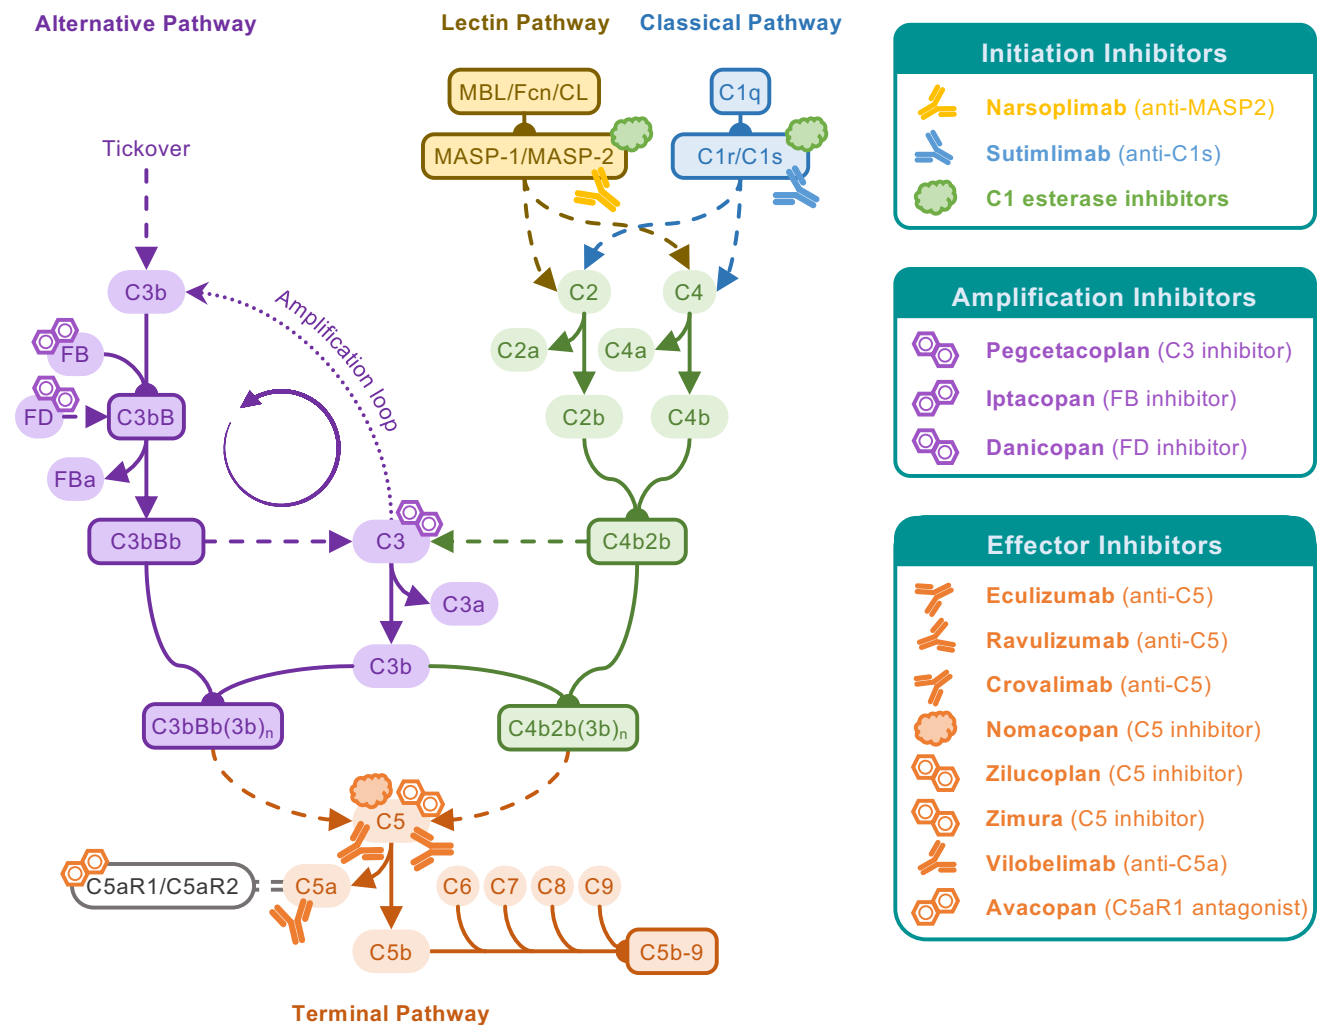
Alternative Pathway

Lectin Pathway

Classical Pathway

MBL/Fcn/CL

MASP-1/MASP-2

C1q

C1r/C1s

Tickover

C3b

Amplification loop

FB

FD

C3bB

FBa

C2

C4

C2a

C4a

C2b

C4b

C3bBb

C3

C4b2b

C3a

C3b

C3bBb(3b)$_n$

C4b2b(3b)$_n$

C5

C5aR1/C5aR2

C5a

C6

C7

C8

C9

C5b

C5b-9

Terminal Pathway

Initiation Inhibitors

Narsoplimab (anti-MASP2)

Sutimlimab (anti-C1s)

C1 esterase inhibitors

Amplification Inhibitors

Pegcetacoplan (C3 inhibitor)

Iptacopan (FB inhibitor)

Danicopan (FD inhibitor)

Effector Inhibitors

Eculizumab (anti-C5)

Ravulizumab (anti-C5)

Crovalimab (anti-C5)

Nomacopan (C5 inhibitor)

Zilucoplan (C5 inhibitor)

Zimura (C5 inhibitor)

Vilobelimab (anti-C5a)

Avacopan (C5aR1 antagonist)